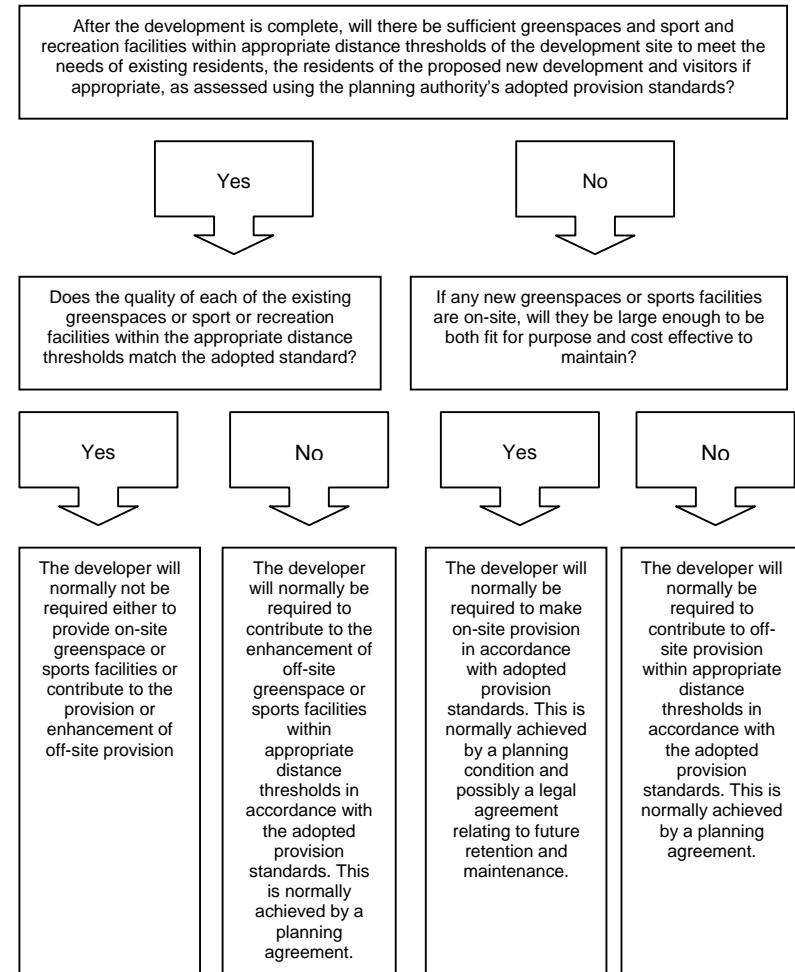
After the development is complete, will there be sufficient greenspaces and sport and recreation facilities within appropriate distance thresholds of the development site to meet the needs of existing residents, the residents of the proposed new development and visitors if appropriate, as assessed using the planning authority's adopted provision standards?

Yes

No

Does the quality of each of the existing greenspaces or sport or recreation facilities within the appropriate distance thresholds match the adopted standard?

If any new greenspaces or sports facilities are on-site, will they be large enough to be both fit for purpose and cost effective to maintain?

Yes

No

Yes

No

The developer will normally not be required either to provide on-site greenspace or sports facilities or contribute to the provision or enhancement of off-site provision

The developer will normally be required to contribute to the enhancement of off-site greenspace or sports facilities within appropriate distance thresholds in accordance with the adopted provision standards. This is normally achieved by a planning agreement.

The developer will normally be required to make on-site provision in accordance with adopted provision standards. This is normally achieved by a planning condition and possibly a legal agreement relating to future retention and maintenance.

The developer will normally be required to contribute to off-site provision within appropriate distance thresholds in accordance with the adopted provision standards. This is normally achieved by a planning agreement.